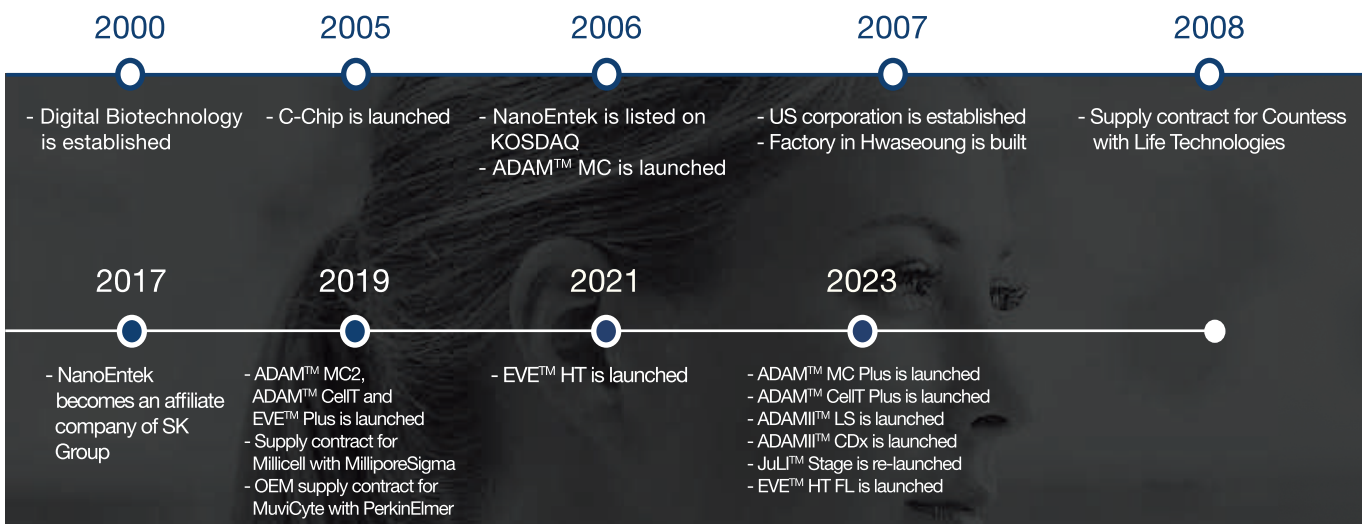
2000

- Digital Biotechnology is established

2005

- C-Chip is launched

2006

- NanoEntek is listed on KOSDAQ
- ADAM$^{TM}$ MC is launched

2007

- US corporation is established
- Factory in Hwaseoung is built

2008

- Supply contract for Countess with Life Technologies

2017

- NanoEntek becomes an affiliate company of SK Group

2019

- ADAM$^{TM}$ MC2, ADAM$^{TM}$ CellT and EVE$^{TM}$ Plus is launched
- Supply contract for Millicell with MilliporeSigma
- OEM supply contract for MuviCyte with PerkinElmer

2021

- EVE$^{TM}$ HT is launched

2023

- ADAM$^{TM}$ MC Plus is launched
- ADAM$^{TM}$ CellT Plus is launched
- ADAMII$^{TM}$ LS is launched
- ADAMII$^{TM}$ CDx is launched
- JuLI$^{TM}$ Stage is re-launched
- EVE$^{TM}$ HT FL is launched